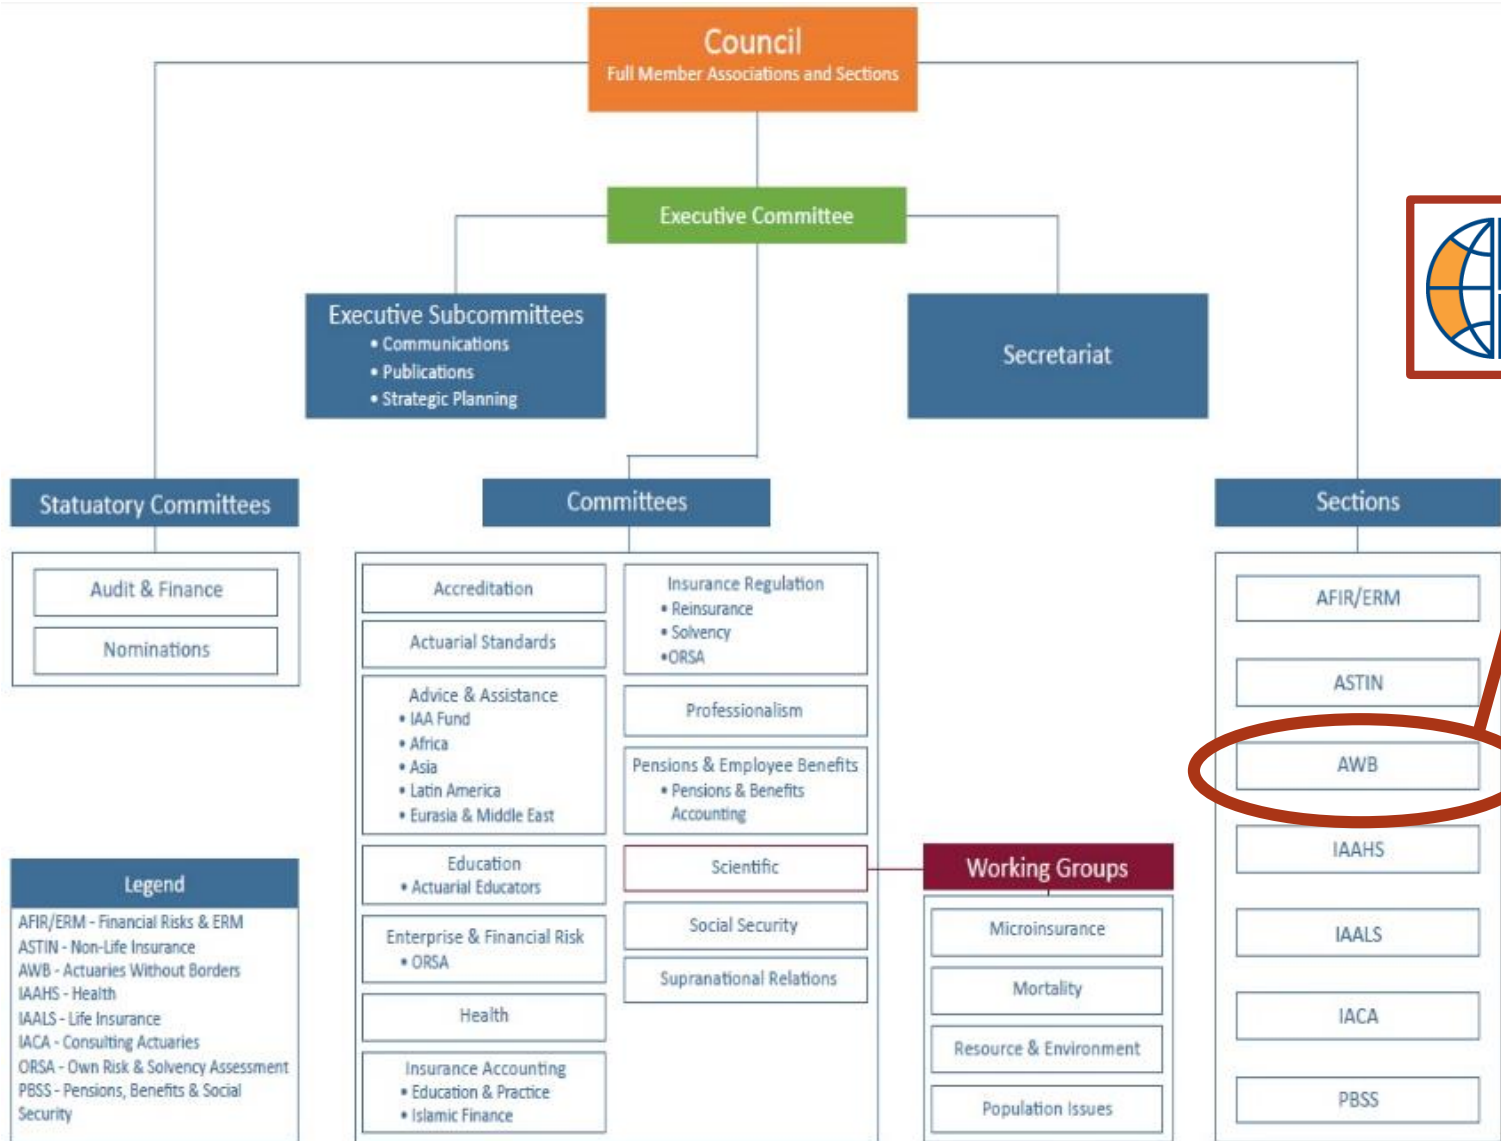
Council
Full Member Associations and Sections

Executive Committee

Executive Subcommittees
• Communications
• Publications
• Strategic Planning

Secretariat

Statutory Committees

Audit & Finance

Nominations

Committees

Accreditation

Actuarial Standards

Advice & Assistance
• IAA Fund
• Africa
• Asia
• Latin America
• Eurasia & Middle East

Education
• Actuarial Educators

Enterprise & Financial Risk
• ORSA

Health

Insurance Accounting
• Education & Practice
• Islamic Finance

Insurance Regulation
• Reinsurance
• Solvency
•ORSA

Professionalism

Pensions & Employee Benefits
• Pensions & Benefits Accounting

Scientific

Social Security

Supranational Relations

Working Groups

Microinsurance

Mortality

Resource & Environment

Population Issues

Sections

AFIR/ERM

ASTIN

AWB

IAAHS

IAALS

IACA

PBSS

Legend
AFIR/ERM - Financial Risks & ERM
ASTIN - Non-Life Insurance
AWB - Actuaries Without Borders
IAAHS - Health
IAALS - Life Insurance
IACA - Consulting Actuaries
ORSA - Own Risk & Solvency Assessment
PBSS - Pensions, Benefits & Social Security